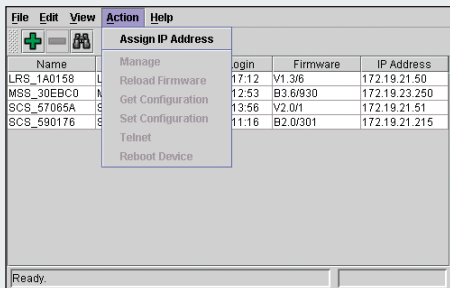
File Edit View Action Help

Assign IP Address
Manage
Reload Firmware
Get Configuration
Set Configuration
Telnet
Reboot Device

| Name | | Login | Firmware | IP Address |
|---|---|---|---|---|
| LRS_1A0158 | L | 17:12 | V1.3/6 | 172.19.21.50 |
| MSS_30EBC0 | M | 12:53 | B3.6/930 | 172.19.23.250 |
| SCS_57065A | S | 13:56 | V2.0/1 | 172.19.21.51 |
| SCS_590176 | S | 11:16 | B2.0/301 | 172.19.21.215 |

Ready.